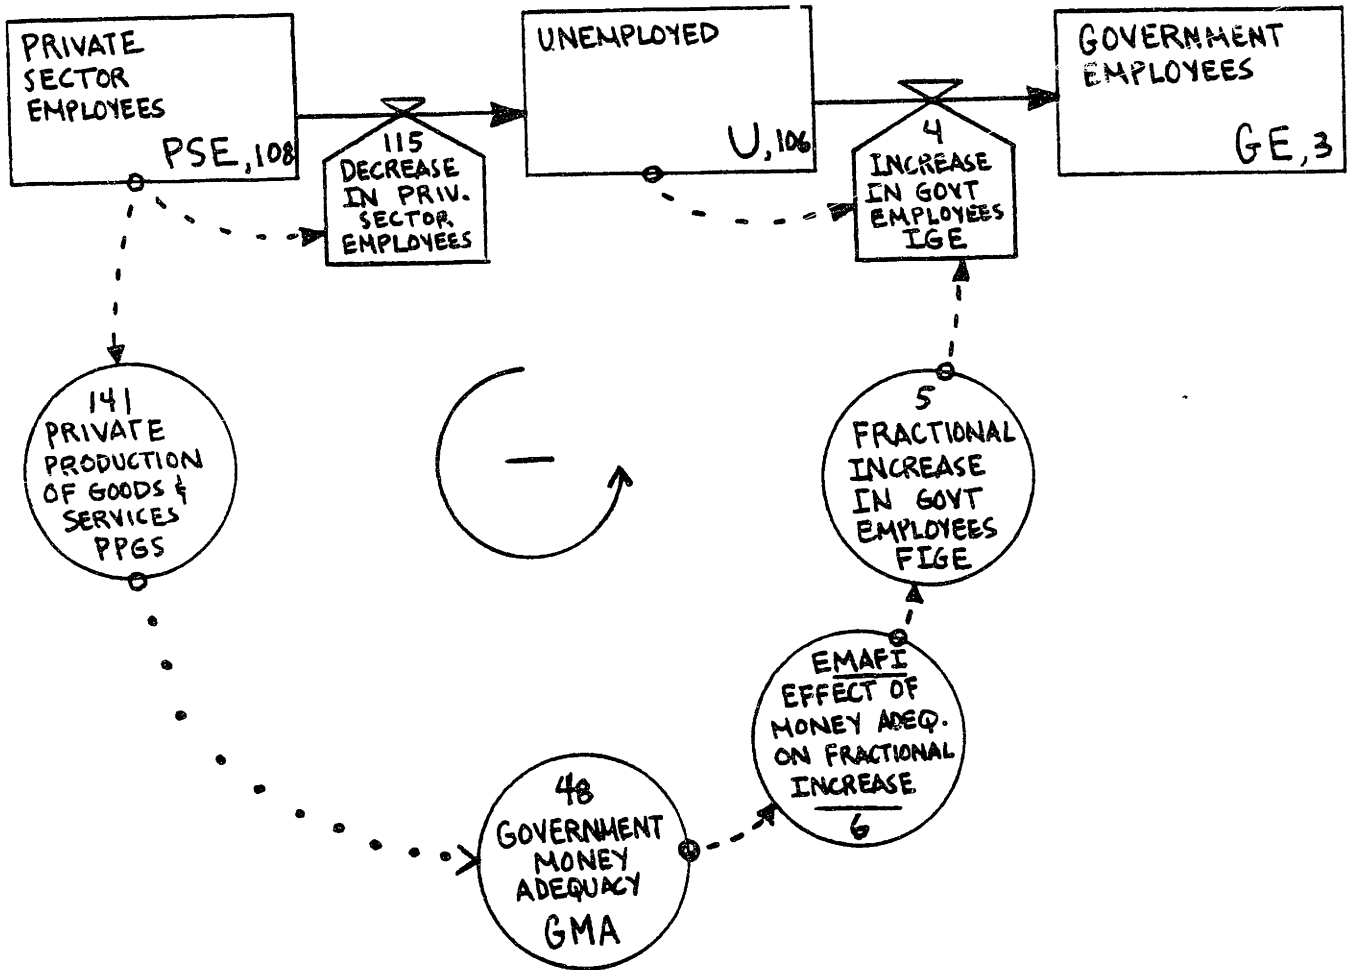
PRIVATE SECTOR EMPLOYEES

PSE, 108

115
DECREASE IN PRIV. SECTOR EMPLOYEES

UNEMPLOYED

U, 106

4
INCREASE IN GOVT EMPLOYEES
IGE

GOVERNMENT EMPLOYEES

GE, 3

141
PRIVATE PRODUCTION OF GOODS & SERVICES
PPGS

−

5
FRACTIONAL INCREASE IN GOVT EMPLOYEES
FIGE

EMAFI
EFFECT OF MONEY ADEQ. ON FRACTIONAL INCREASE
6

48
GOVERNMENT MONEY ADEQUACY
GMA